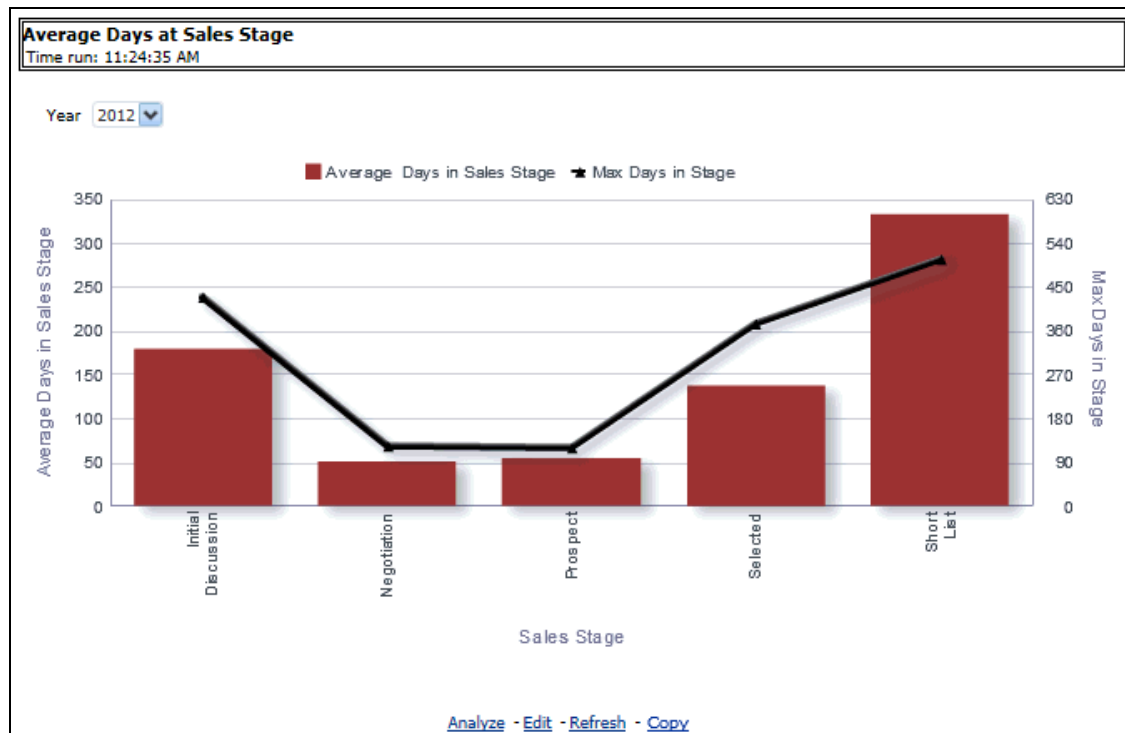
Average Days at Sales Stage
Time run: 11:24:35 AM

Year 2012

Average Days in Sales Stage ★ Max Days in Stage

350
300
250
200
150
100
50
0

Average Days in Sales Stage

630
540
450
360
270
180
90
0

Max Days in Stage

Initial Discussion
Negotiation
Prospect
Selected
Short List

Sales Stage

Analyze - Edit - Refresh - Copy